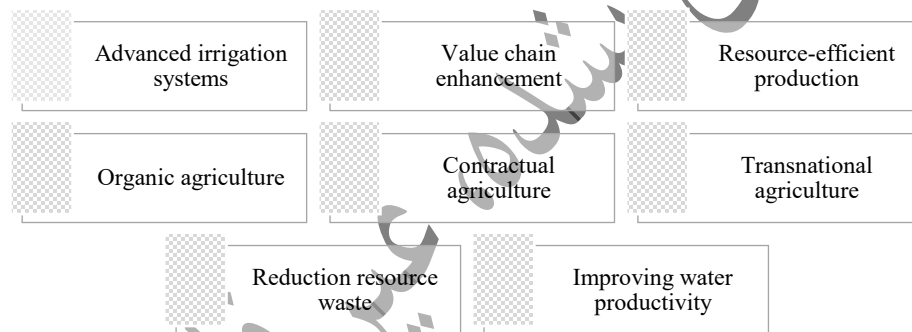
Advanced irrigation systems

Value chain enhancement

Resource-efficient production

Organic agriculture

Contractual agriculture

Transnational agriculture

Reduction resource waste

Improving water productivity